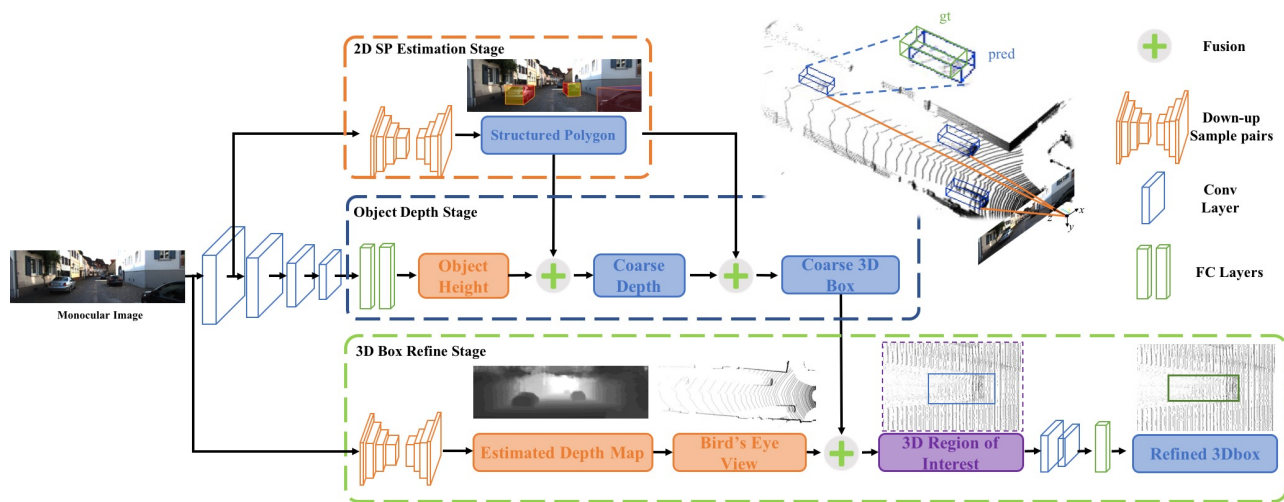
2D SP Estimation Stage

Structured Polygon

gt

pred

Fusion

Down-up Sample pairs

Conv Layer

FC Layers

Object Depth Stage

Object Height

Coarse Depth

Coarse 3D Box

Monocular Image

$x$

$z$

$y$

3D Box Refine Stage

Estimated Depth Map

Bird's Eye View

3D Region of Interest

Refined 3Dbox